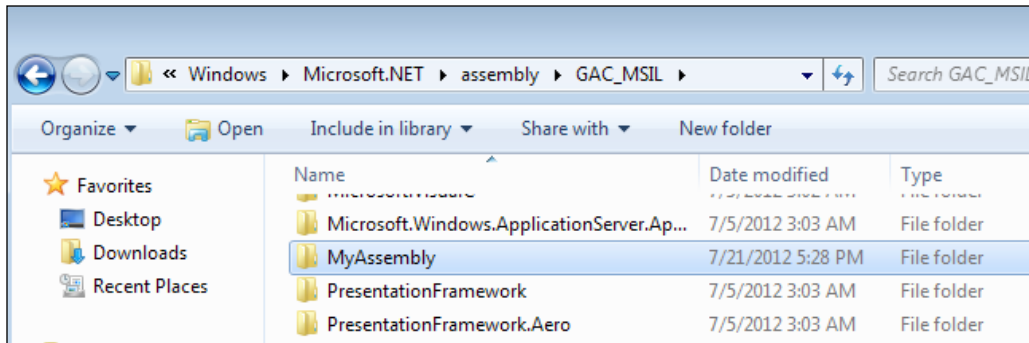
« Windows ▸ Microsoft.NET ▸ assembly ▸ GAC_MSIL ▸

Search GAC_MSIL

Organize ▾ Open Include in library ▾ Share with ▾ New folder

Favorites
Desktop
Downloads
Recent Places

| Name | Date modified | Type |
|---|---|---|
| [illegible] | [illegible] | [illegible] |
| Microsoft.Windows.ApplicationServer.Ap... | 7/5/2012 3:03 AM | File folder |
| MyAssembly | 7/21/2012 5:28 PM | File folder |
| PresentationFramework | 7/5/2012 3:03 AM | File folder |
| PresentationFramework.Aero | 7/5/2012 3:03 AM | File folder |